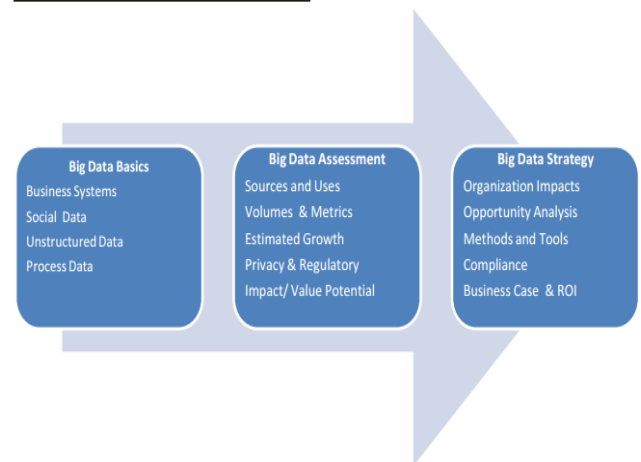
Big Data Basics
Business Systems
Social Data
Unstructured Data
Process Data

Big Data Assessment
Sources and Uses
Volumes & Metrics
Estimated Growth
Privacy & Regulatory
Impact/ Value Potential

Big Data Strategy
Organization Impacts
Opportunity Analysis
Methods and Tools
Compliance
Business Case & ROI